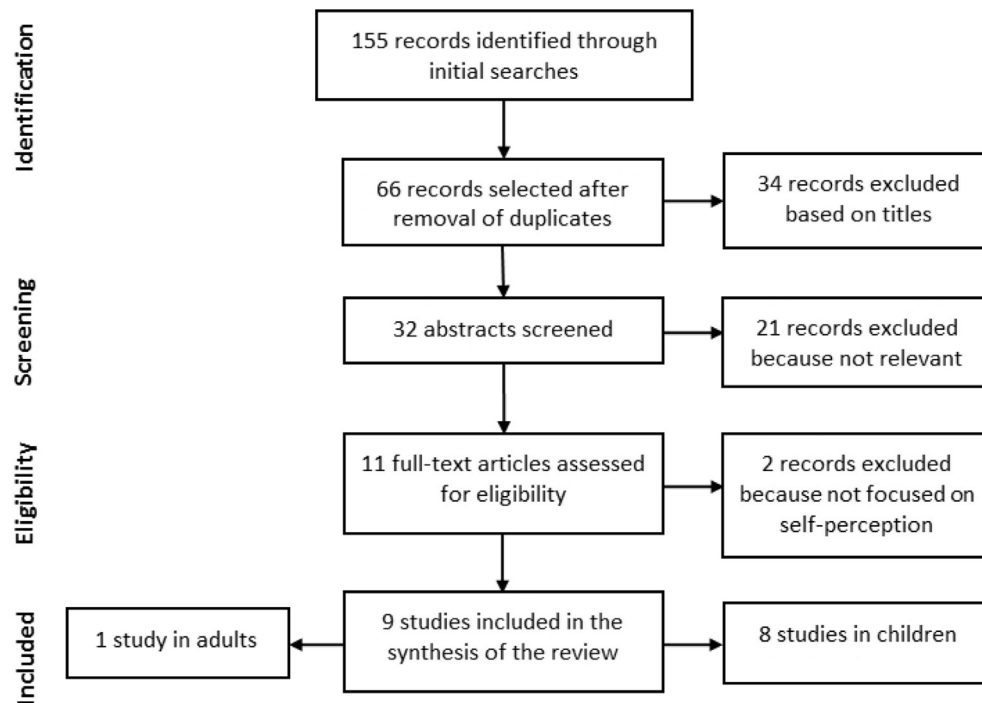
Identification

155 records identified through initial searches

66 records selected after removal of duplicates

34 records excluded based on titles

Screening

32 abstracts screened

21 records excluded because not relevant

Eligibility

11 full-text articles assessed for eligibility

2 records excluded because not focused on self-perception

Included

1 study in adults

9 studies included in the synthesis of the review

8 studies in children